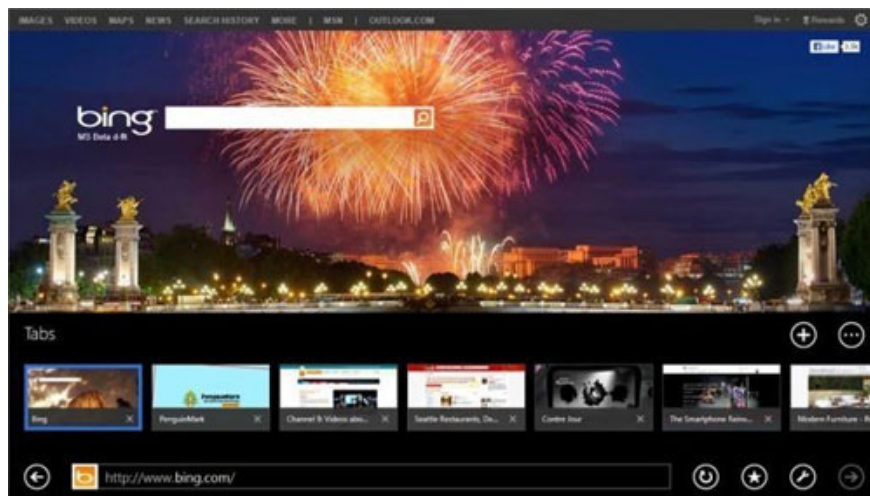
IMAGES VIDEOS MAPS NEWS SEARCH HISTORY MORE | MSN | OUTLOOK.COM

Sign in · Rewards

Like

bing

MS Beta d-R

Tabs

Bing

PenguinMark

Channel 9: Videos abo...

Seattle Restaurants, De...

Contre Jour

The Smartphone Reinv...

Modern Furniture -

http://www.bing.com/